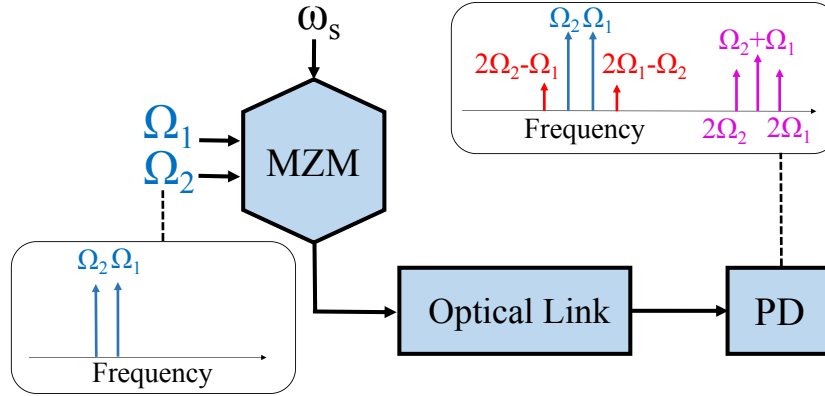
$\omega_s$

$\Omega_2$ $\Omega_1$

$2\Omega_2$-$\Omega_1$

$2\Omega_1$-$\Omega_2$

$\Omega_2$+$\Omega_1$

Frequency

$2\Omega_2$

$2\Omega_1$

$\Omega_1$

$\Omega_2$

MZM

$\Omega_2$ $\Omega_1$

Frequency

Optical Link

PD